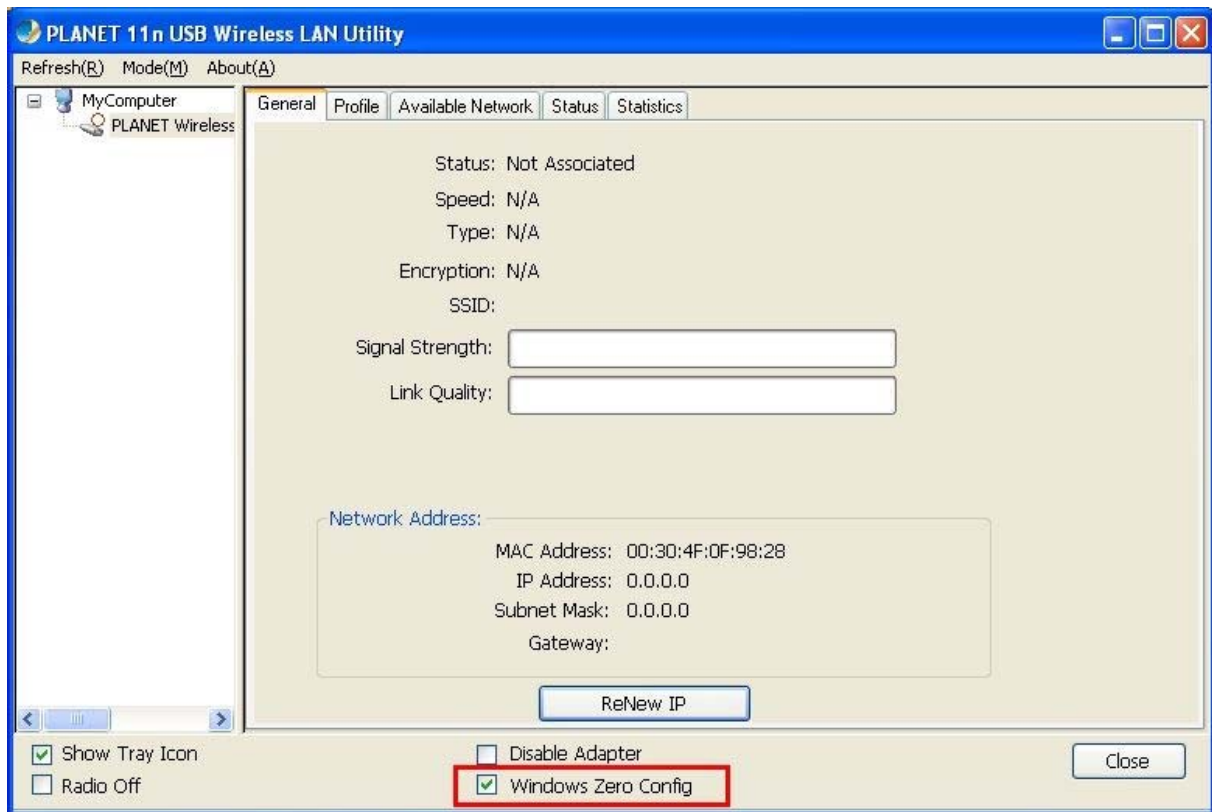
PLANET 11n USB Wireless LAN Utility

Refresh(R) Mode(M) About(A)

MyComputer
PLANET Wireless

General | Profile | Available Network | Status | Statistics

Status: Not Associated
Speed: N/A
Type: N/A
Encryption: N/A
SSID:
Signal Strength:
Link Quality:

Network Address:
MAC Address: 00:30:4F:0F:98:28
IP Address: 0.0.0.0
Subnet Mask: 0.0.0.0
Gateway:

ReNew IP

Show Tray Icon
Radio Off
Disable Adapter
Windows Zero Config
Close